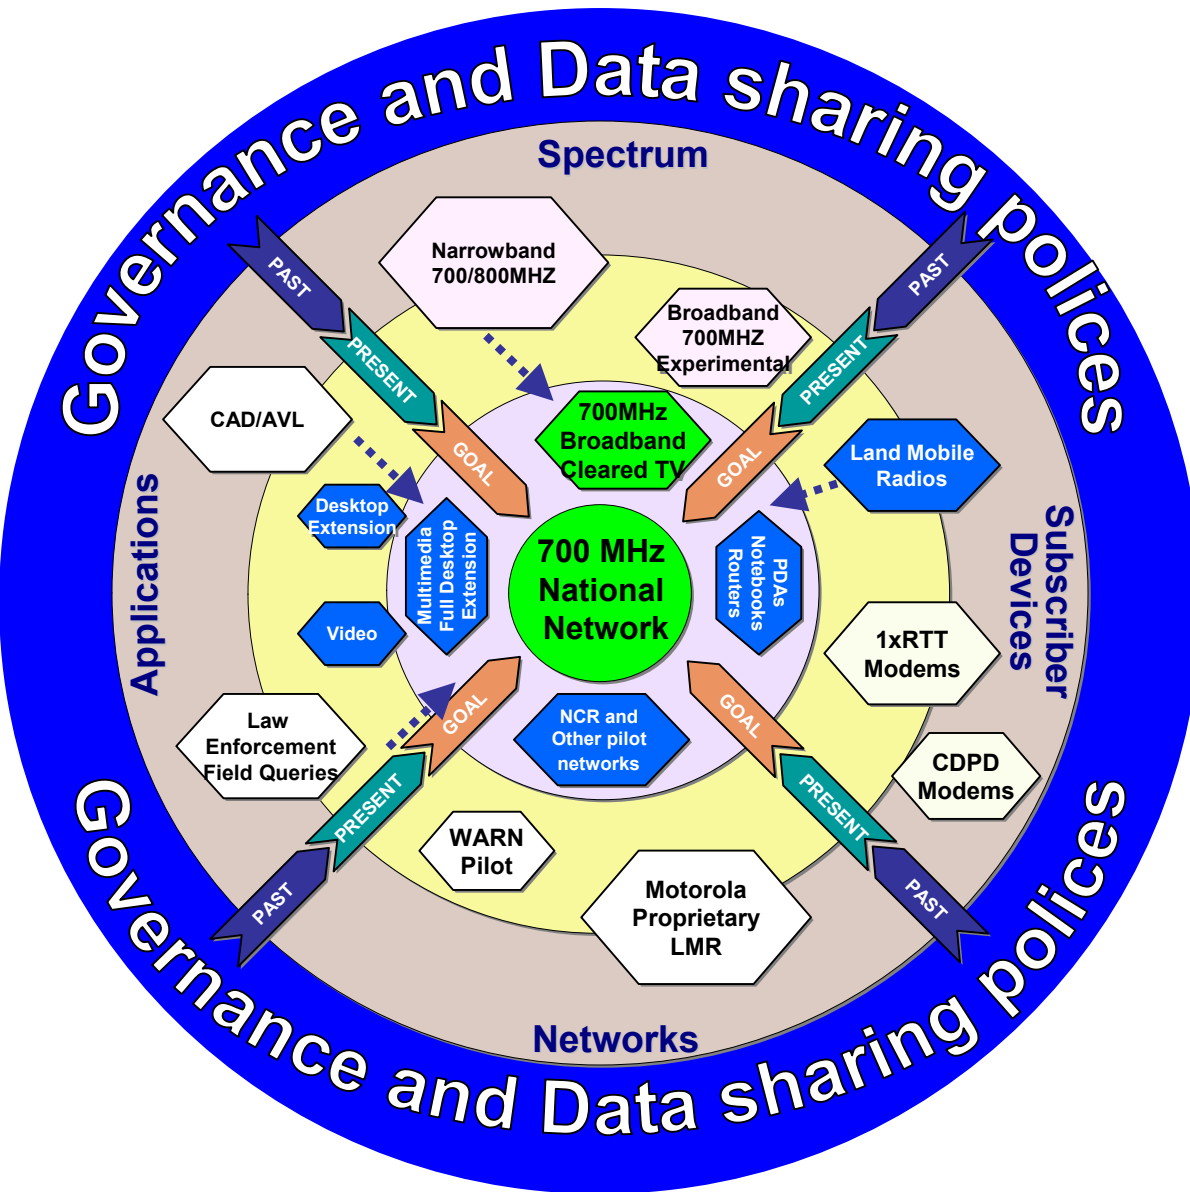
Governance and Data sharing polices

Spectrum

Narrowband 700/800MHZ

Broadband 700MHZ Experimental

700MHz Broadband Cleared TV

PAST

PRESENT

GOAL

PAST

PRESENT

GOAL

CAD/AVL

Desktop Extension

Multimedia Full Desktop Extension

Video

Applications

Law Enforcement Field Queries

700 MHz National Network

Land Mobile Radios

PDAs Notebooks Routers

Subscriber Devices

1xRTT Modems

CDPD Modems

GOAL

PRESENT

PAST

GOAL

PRESENT

PAST

NCR and Other pilot networks

WARN Pilot

Motorola Proprietary LMR

Networks

Governance and Data sharing polices